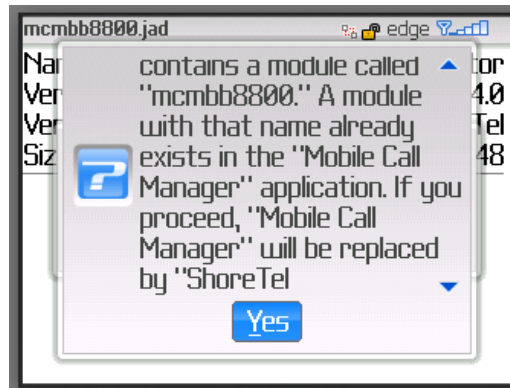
mcmbb8800.jad

edge

Nar
Ver
Ver
Siz

contains a module called "mcmbb8800." A module with that name already exists in the "Mobile Call Manager" application. If you proceed, "Mobile Call Manager" will be replaced by "ShoreTel

tor
4.0
Tel
48

Yes